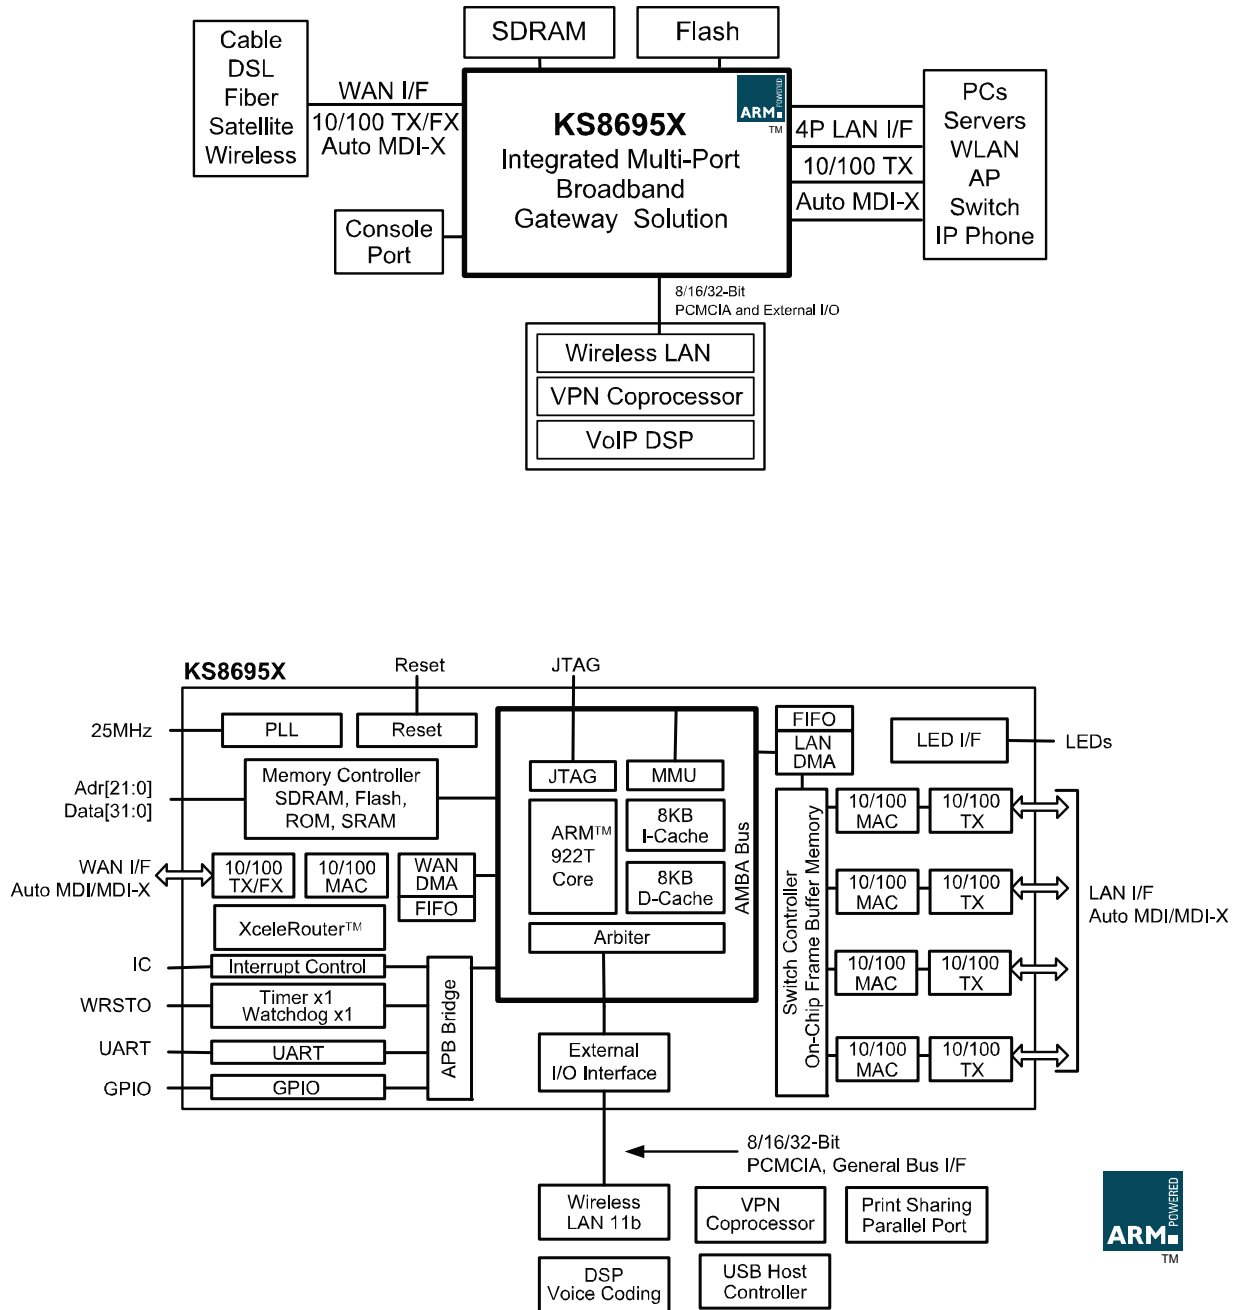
SDRAM

Flash

Cable
DSL
Fiber
Satellite
Wireless

WAN I/F
10/100 TX/FX
Auto MDI-X

ARM POWERED TM

KS8695X
Integrated Multi-Port
Broadband
Gateway Solution

4P LAN I/F
10/100 TX
Auto MDI-X

PCs
Servers
WLAN
AP
Switch
IP Phone

Console
Port

8/16/32-Bit
PCMCIA and External I/O

Wireless LAN
VPN Coprocessor
VoIP DSP

KS8695X

Reset

JTAG

25MHz

PLL

Reset

JTAG

MMU

FIFO
LAN
DMA

LED I/F

LEDs

Adr[21:0]
Data[31:0]

Memory Controller
SDRAM, Flash,
ROM, SRAM

ARM™
922T
Core

8KB
I-Cache

8KB
D-Cache

AMBA Bus

Switch Controller
On-Chip Frame Buffer Memory

10/100
MAC

10/100
TX

10/100
MAC

10/100
TX

10/100
MAC

10/100
TX

10/100
MAC

10/100
TX

LAN I/F
Auto MDI/MDI-X

WAN I/F
Auto MDI/MDI-X

10/100
TX/FX

10/100
MAC

WAN
DMA

FIFO

XceleRouter™

Arbiter

IC

Interrupt Control

WRSTO

Timer x1
Watchdog x1

APB Bridge

UART

UART

GPIO

GPIO

External
I/O Interface

8/16/32-Bit
PCMCIA, General Bus I/F

Wireless
LAN 11b

VPN
Coprocessor

Print Sharing
Parallel Port

DSP
Voice Coding

USB Host
Controller

ARM POWERED
TM